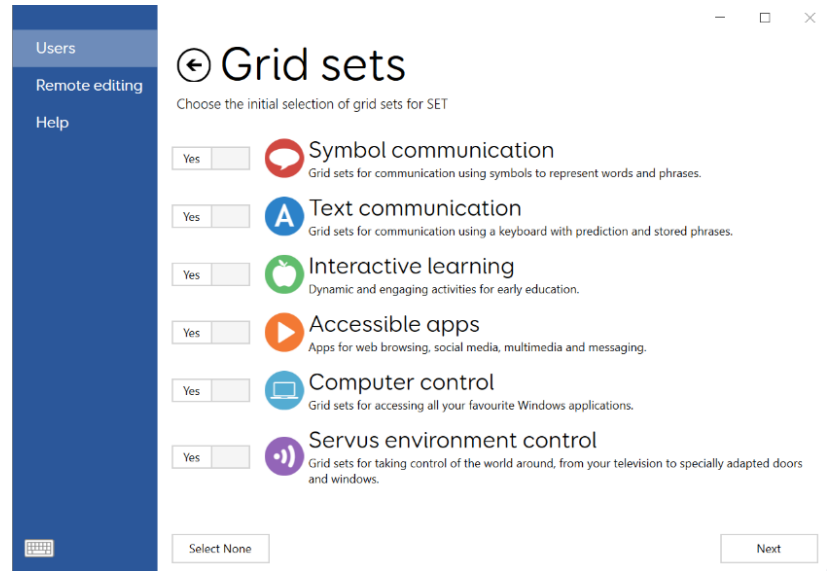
Users
Remote editing
Help

Grid sets
Choose the initial selection of grid sets for SET

Yes
Symbol communication
Grid sets for communication using symbols to represent words and phrases.

Yes
Text communication
Grid sets for communication using a keyboard with prediction and stored phrases.

Yes
Interactive learning
Dynamic and engaging activities for early education.

Yes
Accessible apps
Apps for web browsing, social media, multimedia and messaging.

Yes
Computer control
Grid sets for accessing all your favourite Windows applications.

Yes
Servus environment control
Grid sets for taking control of the world around, from your television to specially adapted doors and windows.

Select None
Next